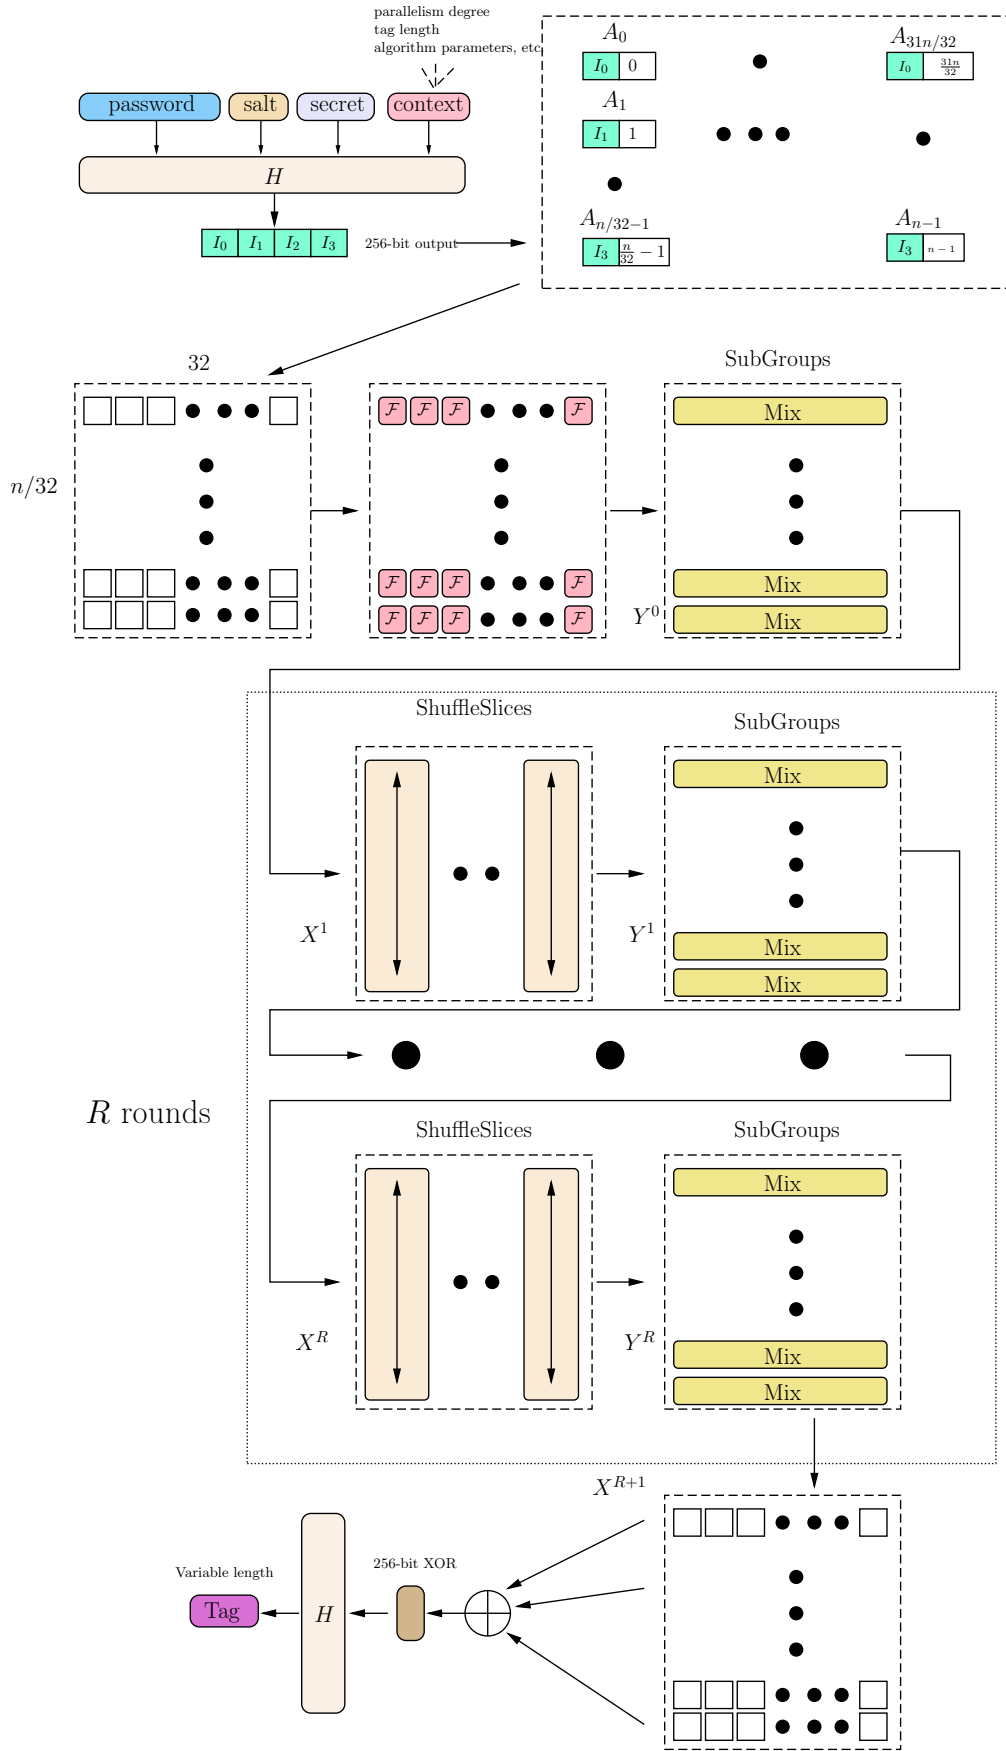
parallelism degree
tag length
algorithm parameters, etc

password salt secret context

$H$

$I_0$ $I_1$ $I_2$ $I_3$

256-bit output

$A_0$
$I_0$ 0

$A_{31n/32}$
$I_0$ $\frac{31n}{32}$

$A_1$
$I_1$ 1

$A_{n/32-1}$
$I_3$ $\frac{n}{32}-1$

$A_{n-1}$
$I_3$ $n-1$

32

$n/32$

$\mathcal{F}$ $\mathcal{F}$ $\mathcal{F}$ $\mathcal{F}$
$\mathcal{F}$ $\mathcal{F}$ $\mathcal{F}$ $\mathcal{F}$
$\mathcal{F}$ $\mathcal{F}$ $\mathcal{F}$ $\mathcal{F}$

SubGroups
Mix
Mix
$Y^0$
Mix

ShuffleSlices
SubGroups
Mix
$X^1$
$Y^1$
Mix
Mix

$R$ rounds

ShuffleSlices
SubGroups
Mix
$X^R$
$Y^R$
Mix
Mix

$X^{R+1}$

Variable length
Tag
$H$
256-bit XOR